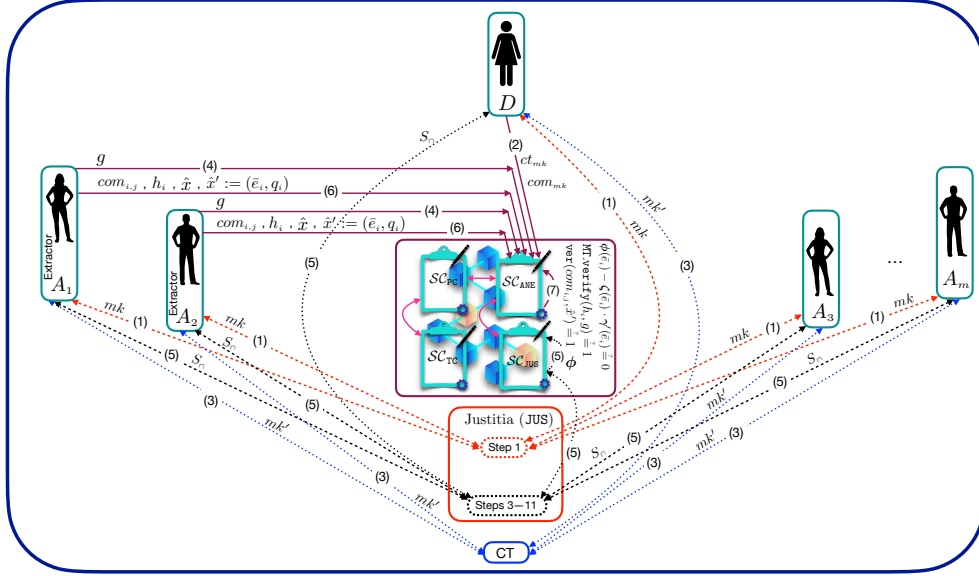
$D$

$S_\bigcirc$

(2)

$ct_{mk}$

$com_{mk}$

(1)

$mk$

$mk'$

$g$

(4)

$com_{i,j}$ , $h_i$ , $\hat{x}$ , $\hat{x}' := (\bar{e}_i, q_i)$

(6)

$g$

(4)

$com_{i,j}$ , $h_i$ , $\hat{x}$ , $\hat{x}' := (\bar{e}_i, q_i)$

(6)

Extractor

$A_1$

Extractor

$A_2$

$A_3$

...

$A_m$

(5)

(3)

$\mathcal{SC}_{\text{PC}}$

$\mathcal{SC}_{\text{ANE}}$

$\mathcal{SC}_{\text{TC}}$

$\mathcal{SC}_{\text{JUS}}$

(7)

$\phi(\bar{e}_i) - \zeta(\bar{e}_i) \cdot \gamma(\bar{e}_i) \stackrel{?}{=} 0$

MT.verify$(h_i, g) \stackrel{?}{=} 1$

ver$(com_{i,j}, \hat{x}') \stackrel{?}{=} 1$

$\phi$

(5)

$mk$

(1)

(5)

$S_\bigcirc$

(3)

$mk'$

$mk$

(1)

$S_\bigcirc$

(5)

(3)

$mk'$

Justitia (JUS)

Step 1

Steps 3—11

(5)

$S_\bigcirc$

(5)

(3)

$mk'$

$mk$

(1)

(5)

$mk'$

(3)

$S_\bigcirc$

$mk$

(1)

(3)

$mk'$

CT